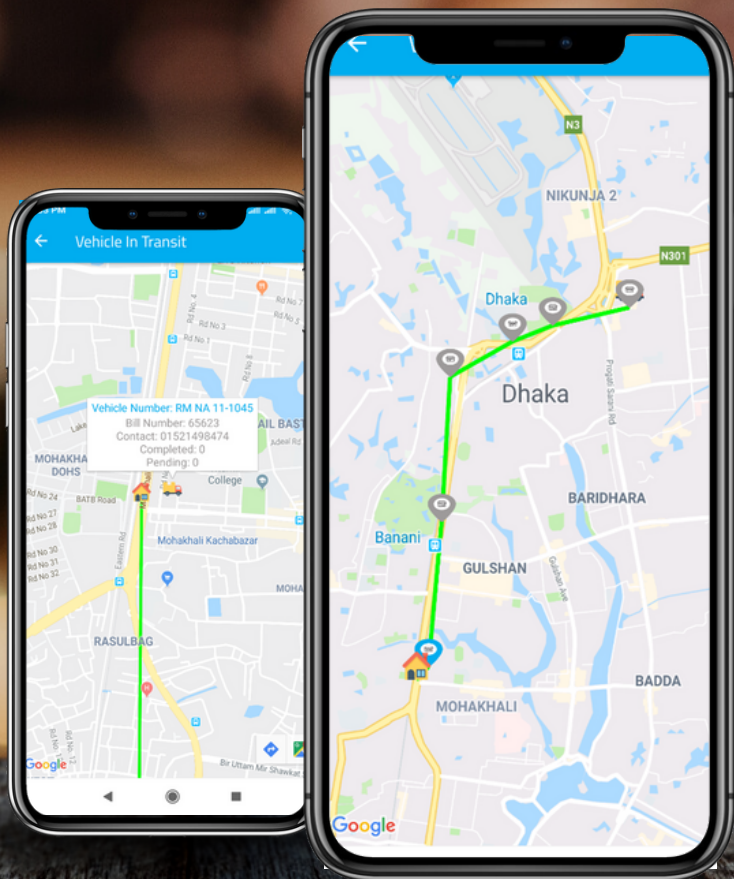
Vehicle In Transit

Vehicle Number: RM NA 11-1045
Bill Number: 65623
Contact: 01521498474
Completed: 0
Pending: 0

Rd No 7
Rd No 3
Rd No 1
Rd No 5
MOHAKHALI DOHS
AIL BAST
Adeal Rd
Rd No 24
BATB Road
Rd No 28
Rd No 30
Rd No 31
Rd No 32
College
Mohakhali Kachabazar
Eastern Rd
MOHA
RASULBAG
Bir Uttam Mir Shawkat
Google

N3
NIKUNJA 2
N301
Dhaka
Dhaka
Progati Sarani Rd
BARIDHARA
Banani
GULSHAN
Gulshan Ave
BADDA
MOHAKHALI
Google